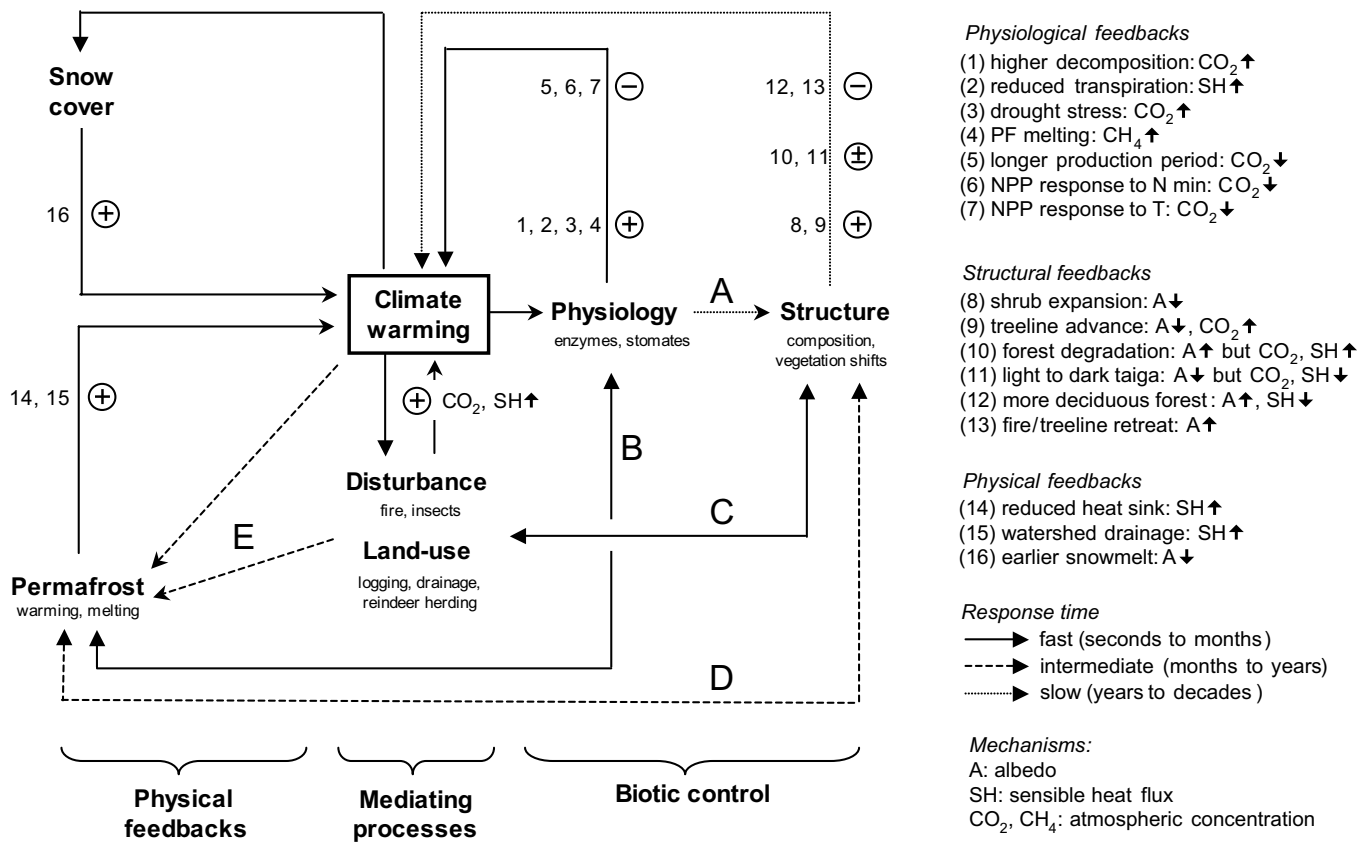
Snow cover

16 $\oplus$

5, 6, 7 $\ominus$

1, 2, 3, 4 $\oplus$

12, 13 $\ominus$

10, 11 $\pm$

8, 9 $\oplus$

Climate warming

Physiology
enzymes, stomates

A

Structure
composition, vegetation shifts

14, 15 $\oplus$

$\oplus$ $CO_2$, SH↑

B

Disturbance
fire, insects

C

E

Land-use
logging, drainage, reindeer herding

Permafrost
warming, melting

D

Physical feedbacks

Mediating processes

Biotic control

Physiological feedbacks
(1) higher decomposition: $CO_2$↑
(2) reduced transpiration: SH↑
(3) drought stress: $CO_2$↑
(4) PF melting: $CH_4$↑
(5) longer production period: $CO_2$↓
(6) NPP response to N min: $CO_2$↓
(7) NPP response to T: $CO_2$↓

Structural feedbacks
(8) shrub expansion: A↓
(9) treeline advance: A↓, $CO_2$↑
(10) forest degradation: A↑ but $CO_2$, SH↑
(11) light to dark taiga: A↓ but $CO_2$, SH↓
(12) more deciduous forest: A↑, SH↓
(13) fire/treeline retreat: A↑

Physical feedbacks
(14) reduced heat sink: SH↑
(15) watershed drainage: SH↑
(16) earlier snowmelt: A↓

Response time
fast (seconds to months)
intermediate (months to years)
slow (years to decades)

Mechanisms:
A: albedo
SH: sensible heat flux
$CO_2$, $CH_4$: atmospheric concentration